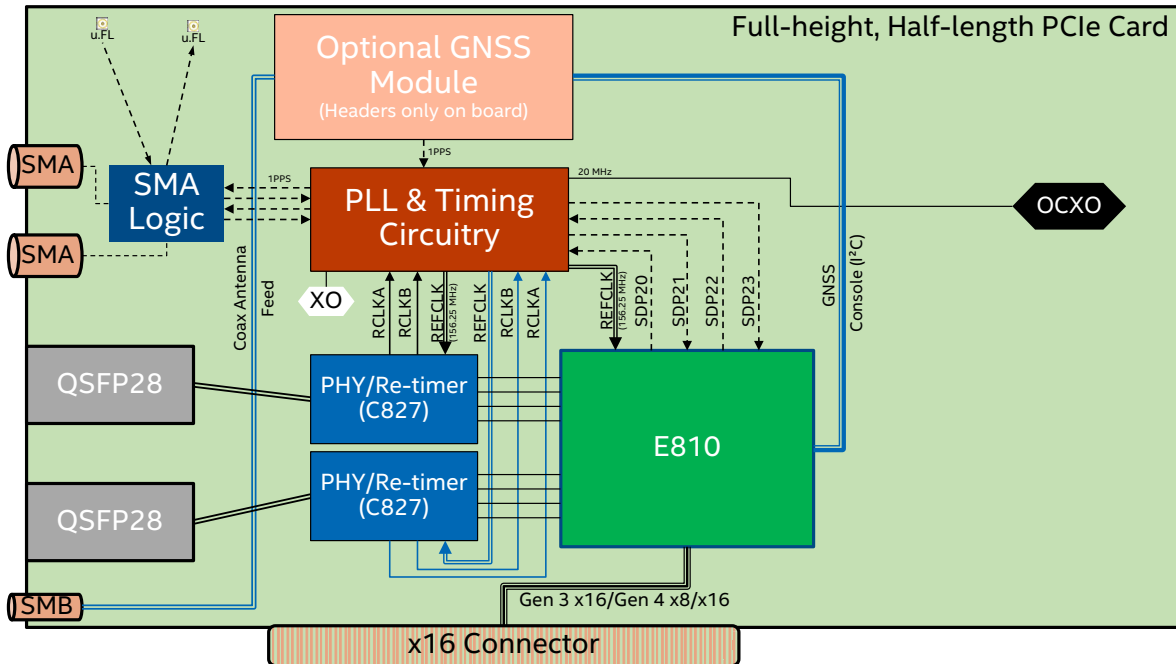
Full-height, Half-length PCIe Card

u.FL
u.FL

Optional GNSS Module
(Headers only on board)

1PPS

SMA
SMA
SMA Logic
1PPS

PLL & Timing Circuitry

20 MHz

OCXO

Coax Antenna Feed

GNSS Console (I²C)

XO

RCLKA
RCLKB
REFCLK (156.25 MHz)
REFCLK
RCLKB
RCLKA
REFCLK (156.25 MHz)
SDP20
SDP21
SDP22
SDP23

QSFP28
PHY/Re-timer (C827)

E810

QSFP28
PHY/Re-timer (C827)

SMB

Gen 3 x16/Gen 4 x8/x16

x16 Connector